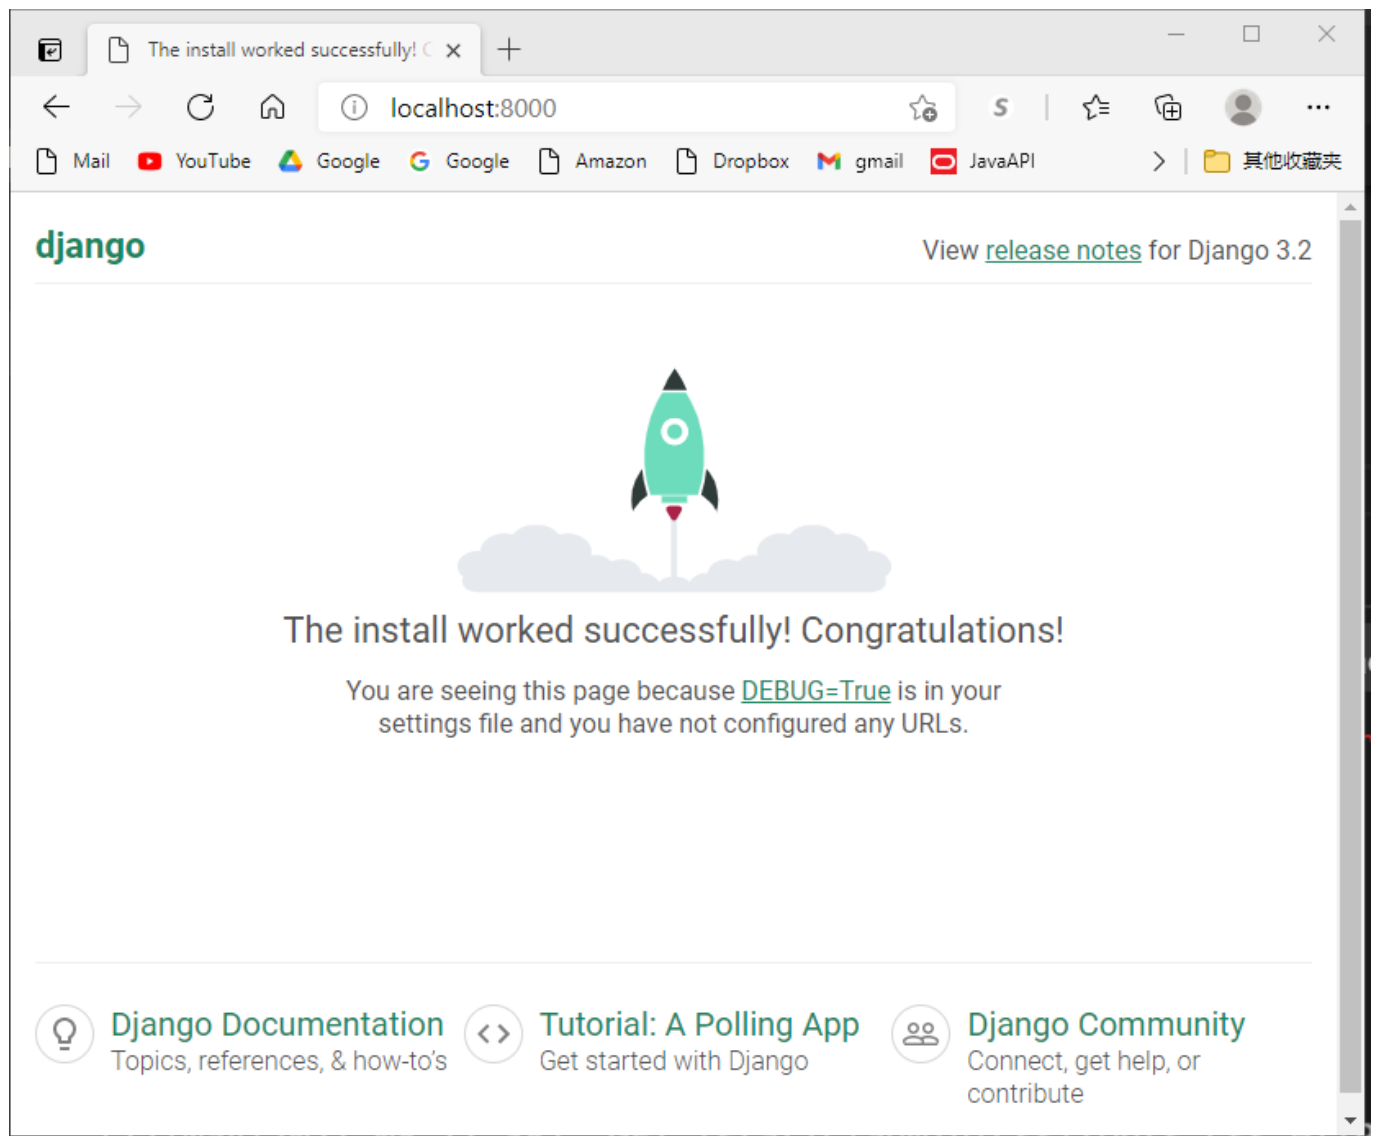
The install worked successfully! C

localhost:8000

Mail YouTube Google Google Amazon Dropbox gmail JavaAPI 其他收藏夹

django

View release notes for Django 3.2

The install worked successfully! Congratulations!

You are seeing this page because DEBUG=True is in your settings file and you have not configured any URLs.

Django Documentation
Topics, references, & how-to's

Tutorial: A Polling App
Get started with Django

Django Community
Connect, get help, or contribute